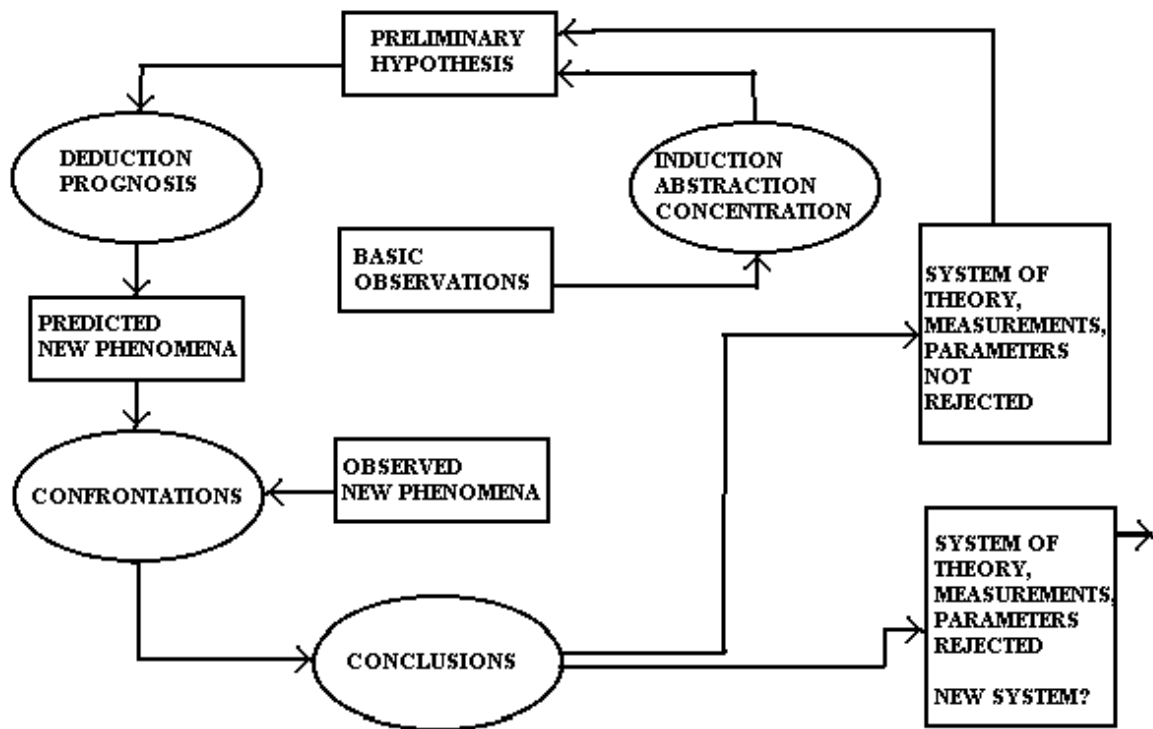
PRELIMINARY HYPOTHESIS

DEDUCTION PROGNOSIS

INDUCTION ABSTRACTION CONCENTRATION

BASIC OBSERVATIONS

SYSTEM OF THEORY, MEASUREMENTS, PARAMETERS NOT REJECTED

PREDICTED NEW PHENOMENA

CONFRONTATIONS

OBSERVED NEW PHENOMENA

SYSTEM OF THEORY, MEASUREMENTS, PARAMETERS REJECTED

NEW SYSTEM?

CONCLUSIONS